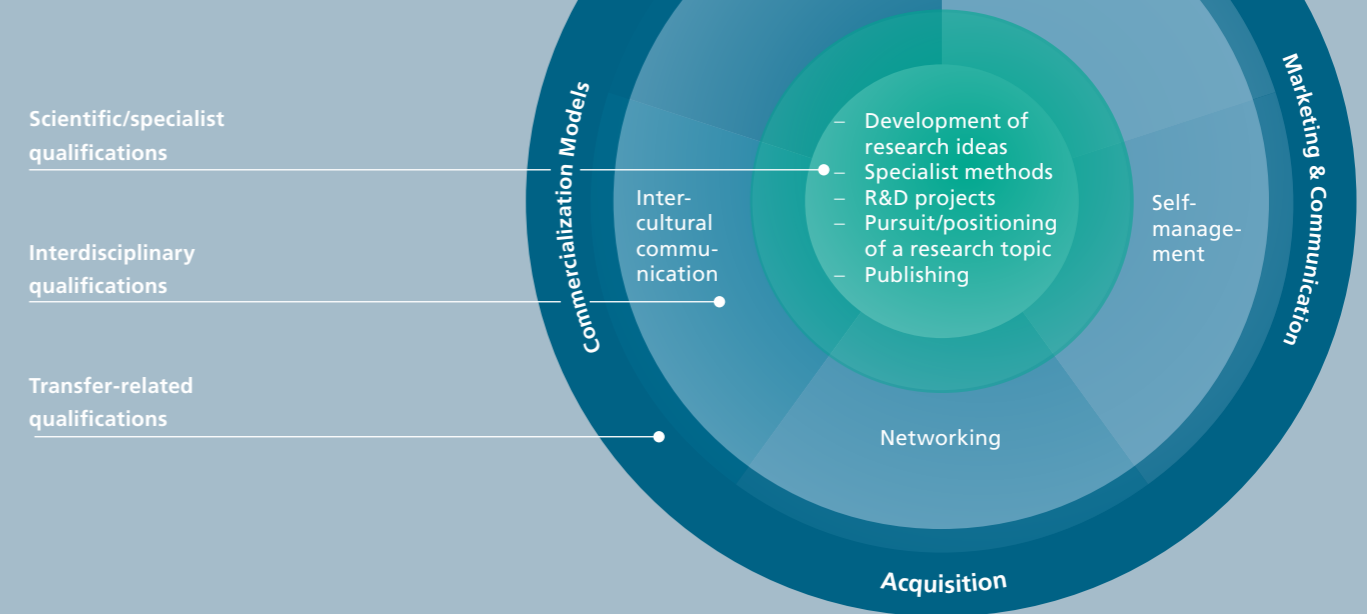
Scientific/specialist qualifications

Interdisciplinary qualifications

Transfer-related qualifications

Commercialization Models

Marketing & Communication

– Development of research ideas
– Specialist methods
– R&D projects
– Pursuit/positioning of a research topic
– Publishing

Intercultural communication

Selfmanagement

Networking

Acquisition